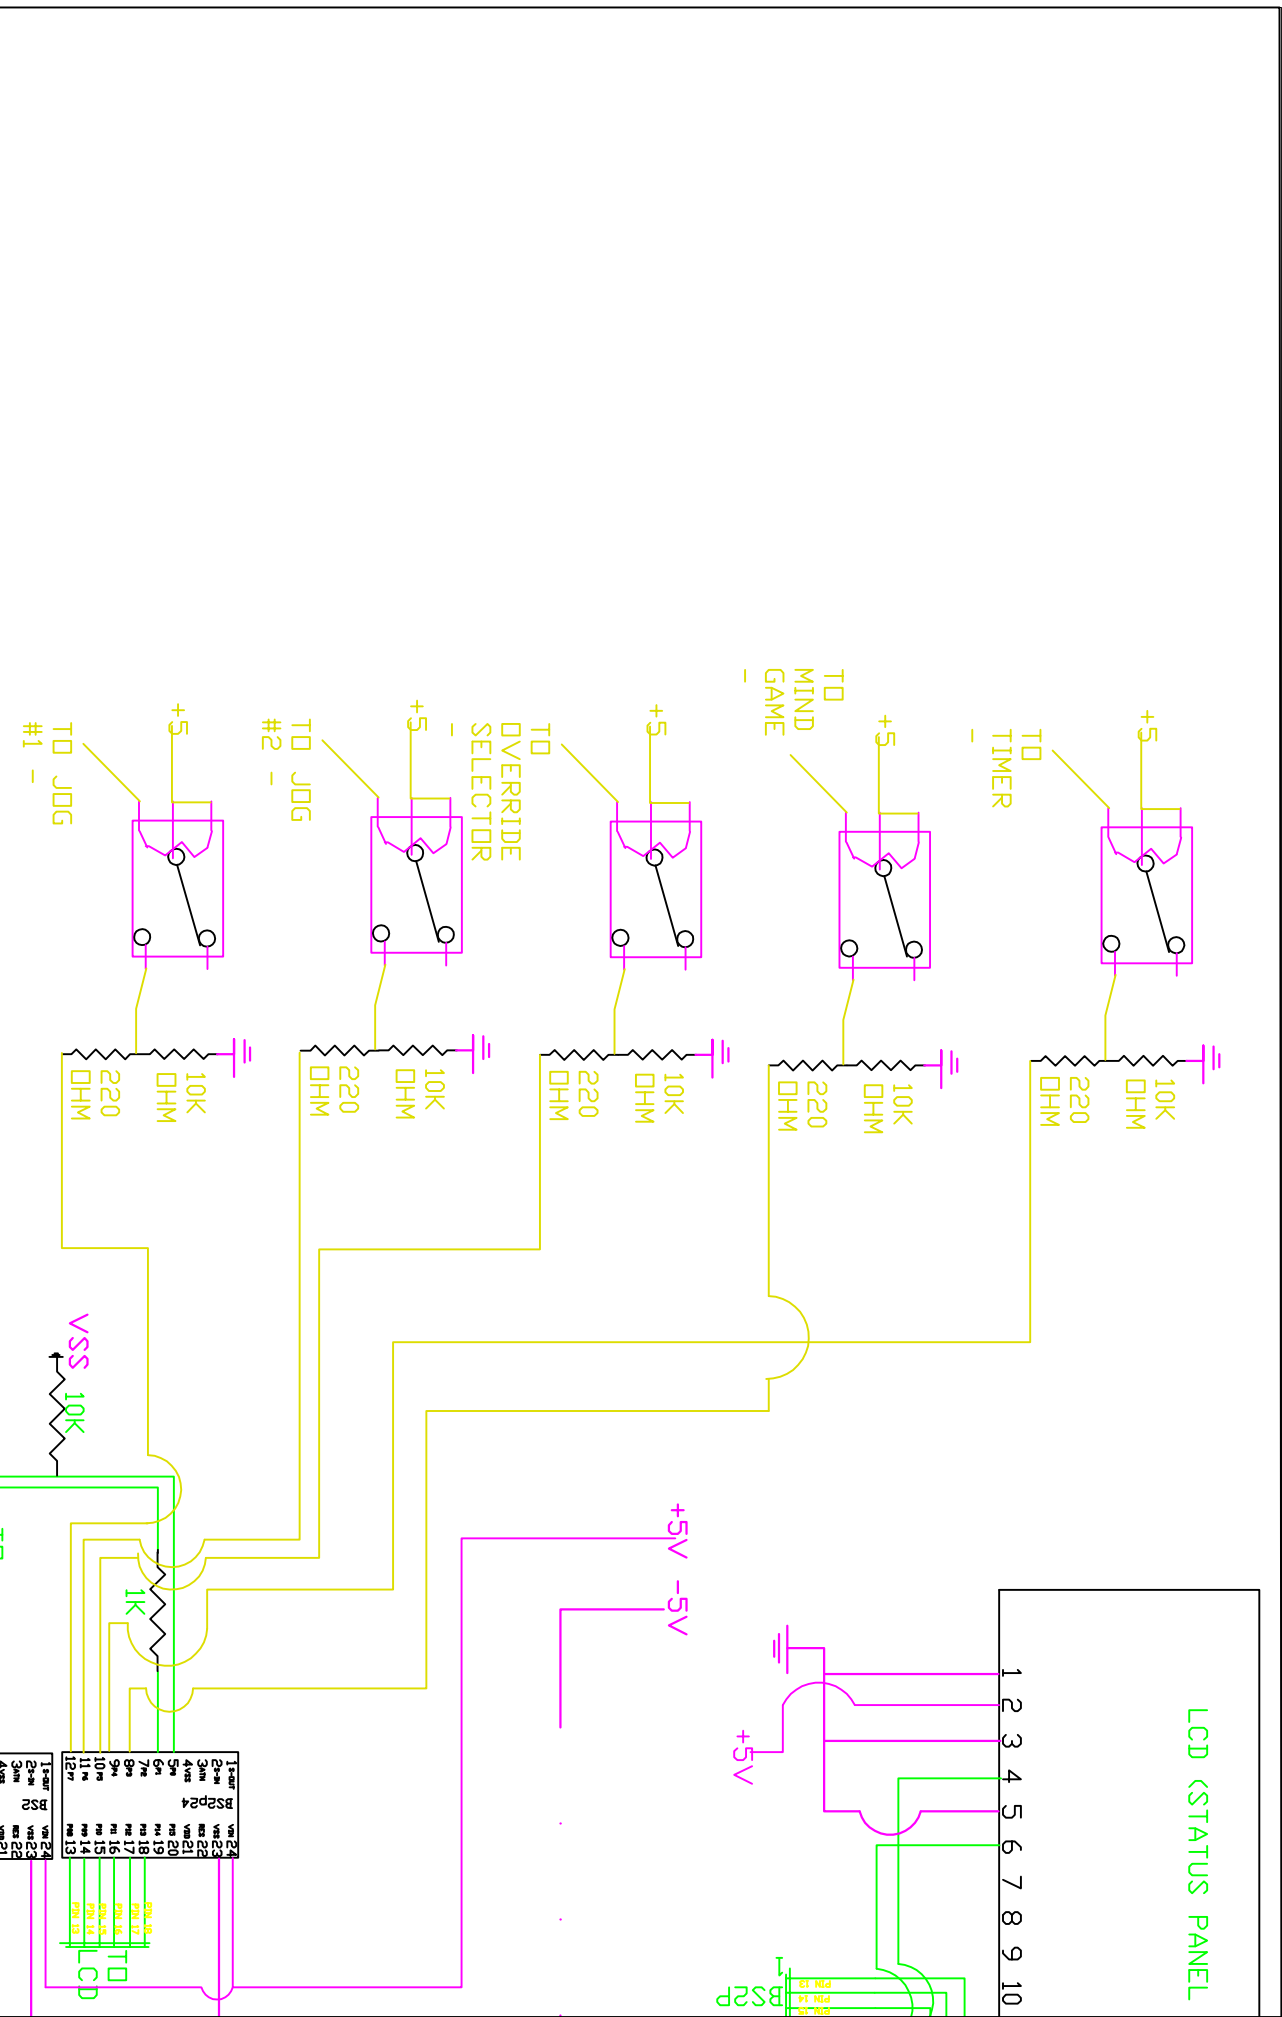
TO JOG #1 -

+5

TO JOG #2 -

+5 -

TO OVERRIDE SELECTOR

+5

TO MIND GAME -

+5

TO TIMER -

+5

220 OHM

10K OHM

220 OHM

10K OHM

220 OHM

10K OHM

220 OHM

10K OHM

220 OHM

10K OHM

VSS

10K

1K

+5V

-5V

+5V

LCD (STATUS PANEL

1 2 3 4 5 6 7 8 9 10

BS2P24

BS2

TO LCD

BS2P